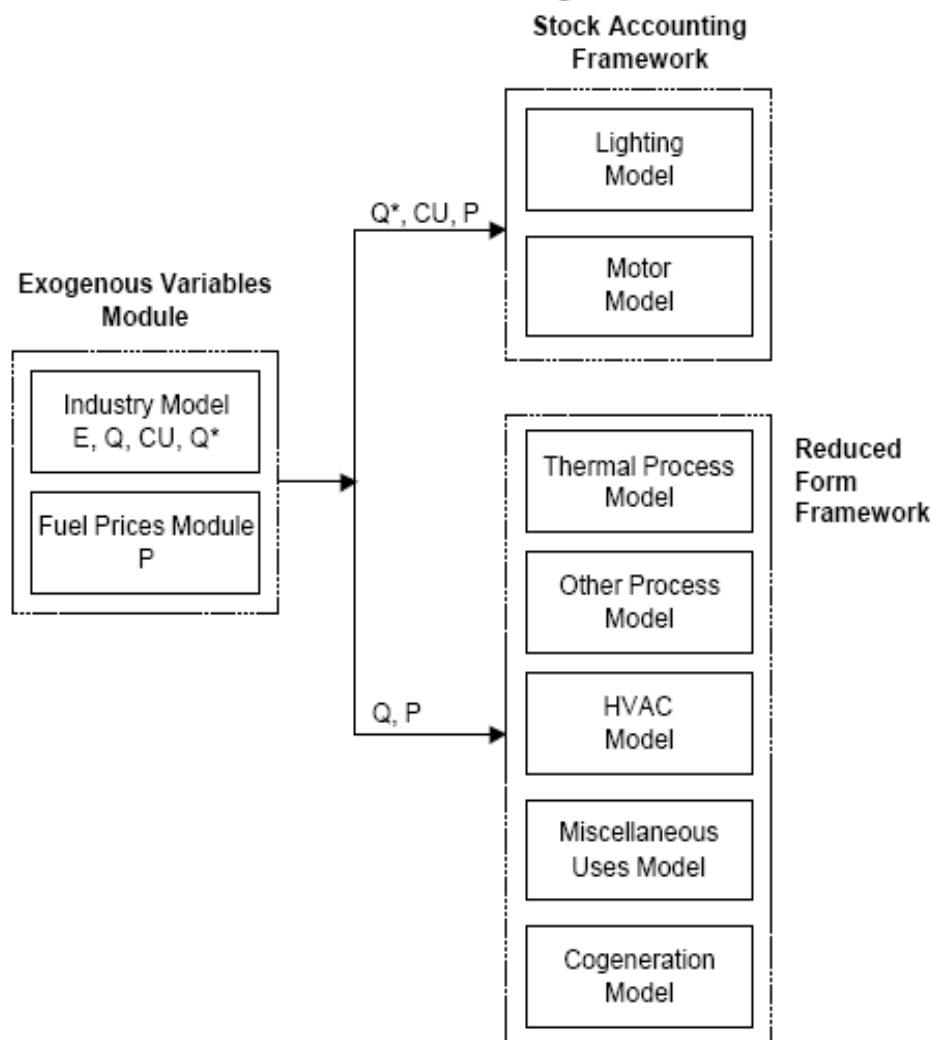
Exogenous Variables Module

Industry Model
E, Q, CU, Q*

Fuel Prices Module
P

Q*, CU, P

Q, P

Stock Accounting Framework

Lighting Model

Motor Model

Reduced Form Framework

Thermal Process Model

Other Process Model

HVAC Model

Miscellaneous Uses Model

Cogeneration Model